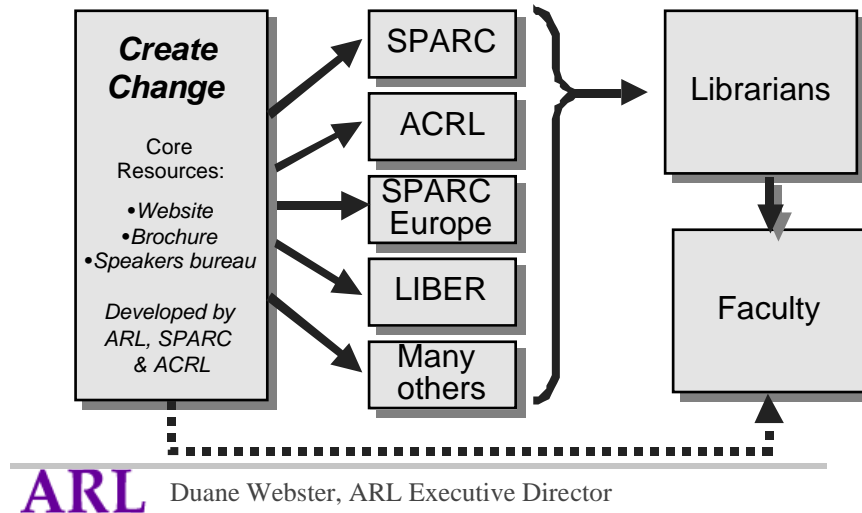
Create Change

Core Resources:

•Website
•Brochure
•Speakers bureau

Developed by ARL, SPARC & ACRL

SPARC

ACRL

SPARC Europe

LIBER

Many others

Librarians

Faculty

ARL Duane Webster, ARL Executive Director